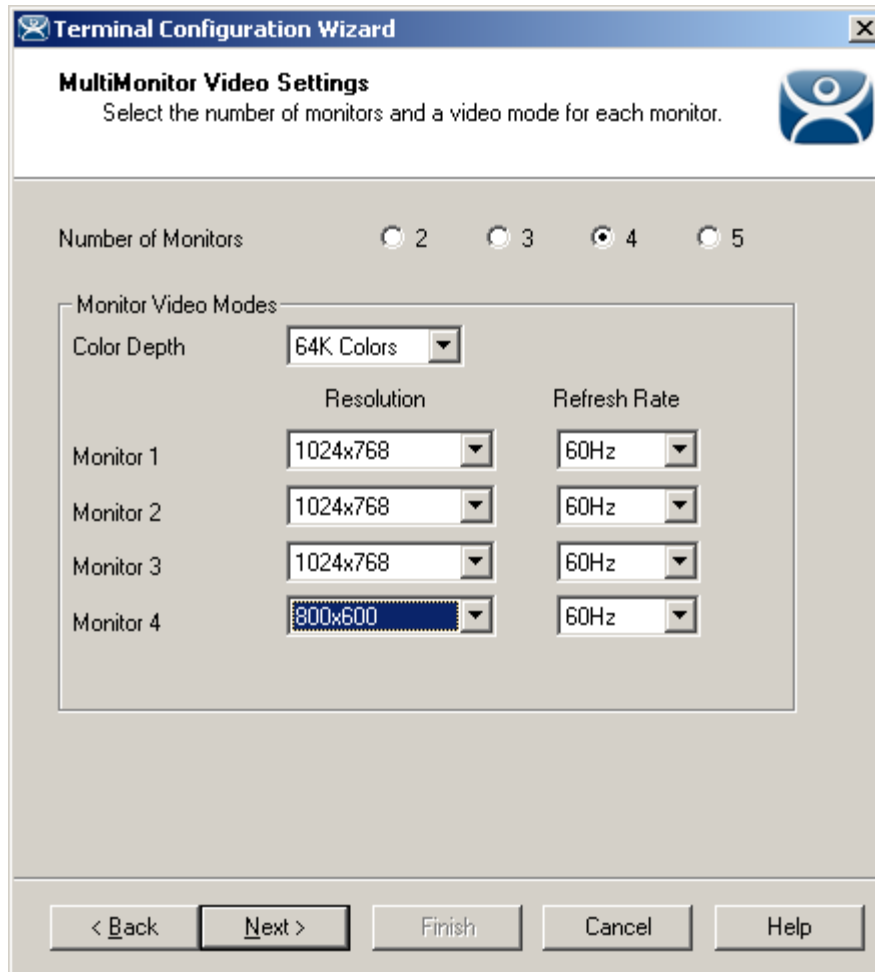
Terminal Configuration Wizard

MultiMonitor Video Settings
Select the number of monitors and a video mode for each monitor.

Number of Monitors 2 3 4 5

Monitor Video Modes

Color Depth 64K Colors

| | Resolution | Refresh Rate |
|---|---|---|
| Monitor 1 | 1024x768 | 60Hz |
| Monitor 2 | 1024x768 | 60Hz |
| Monitor 3 | 1024x768 | 60Hz |
| Monitor 4 | 800x600 | 60Hz |

< Back Next > Finish Cancel Help